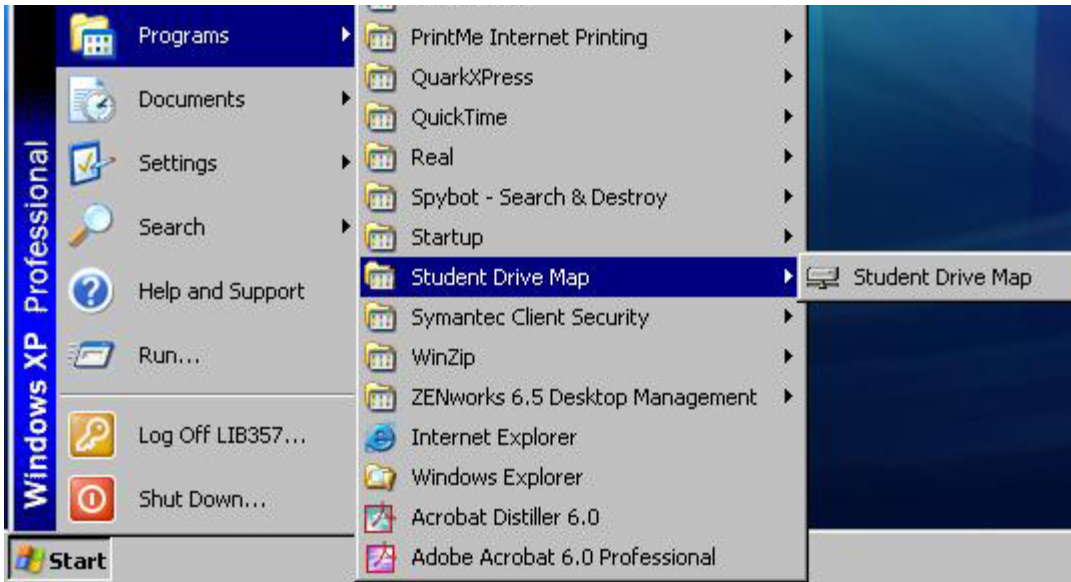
Windows XP Professional

Programs
Documents
Settings
Search
Help and Support
Run...
Log Off LIB357...
Shut Down...

PrintMe Internet Printing
QuarkXPress
QuickTime
Real
Spybot - Search & Destroy
Startup
Student Drive Map
Symantec Client Security
WinZip
ZENworks 6.5 Desktop Management
Internet Explorer
Windows Explorer
Acrobat Distiller 6.0
Adobe Acrobat 6.0 Professional

Student Drive Map

Start